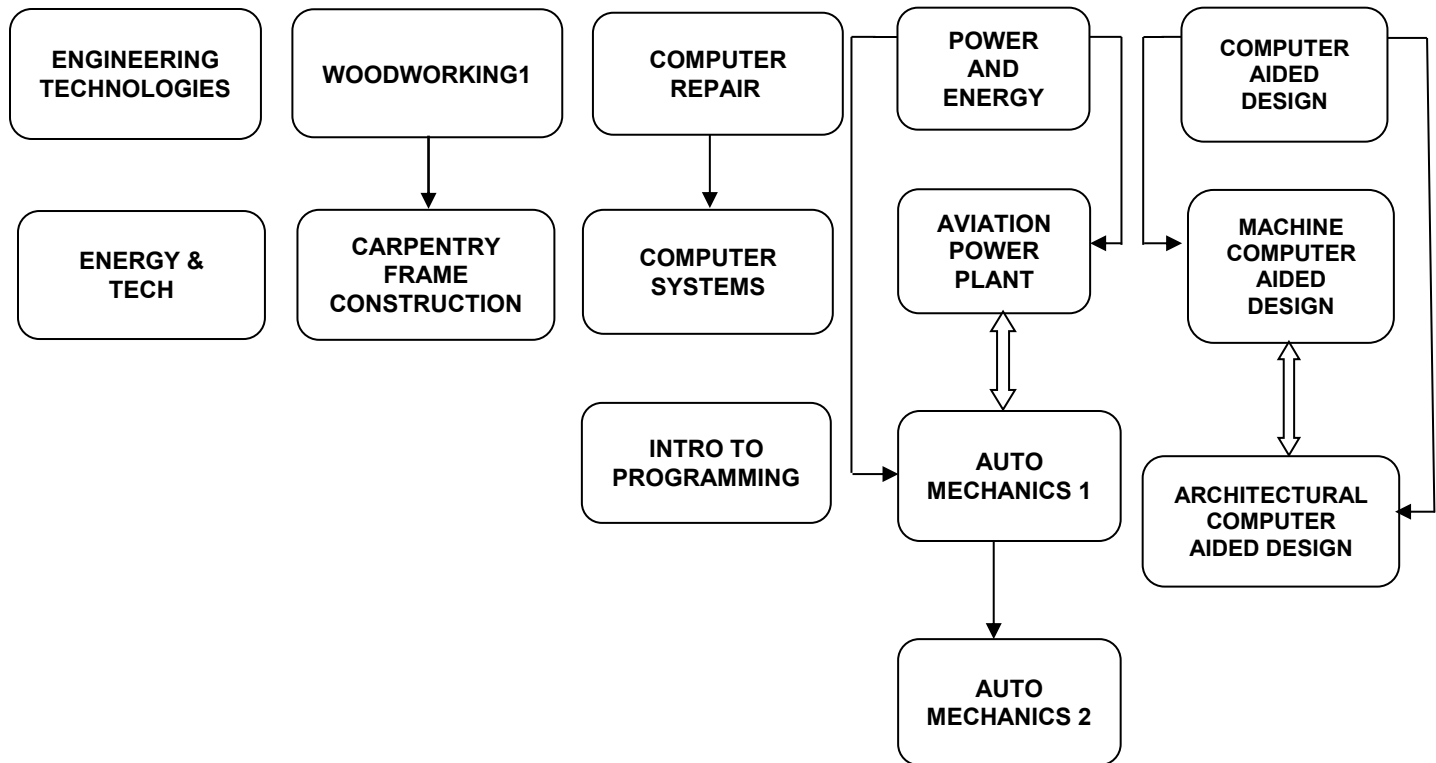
ENGINEERING TECHNOLOGIES

ENERGY & TECH

WOODWORKING1

CARPENTRY FRAME CONSTRUCTION

COMPUTER REPAIR

COMPUTER SYSTEMS

INTRO TO PROGRAMMING

POWER AND ENERGY

AVIATION POWER PLANT

AUTO MECHANICS 1

AUTO MECHANICS 2

COMPUTER AIDED DESIGN

MACHINE COMPUTER AIDED DESIGN

ARCHITECTURAL COMPUTER AIDED DESIGN